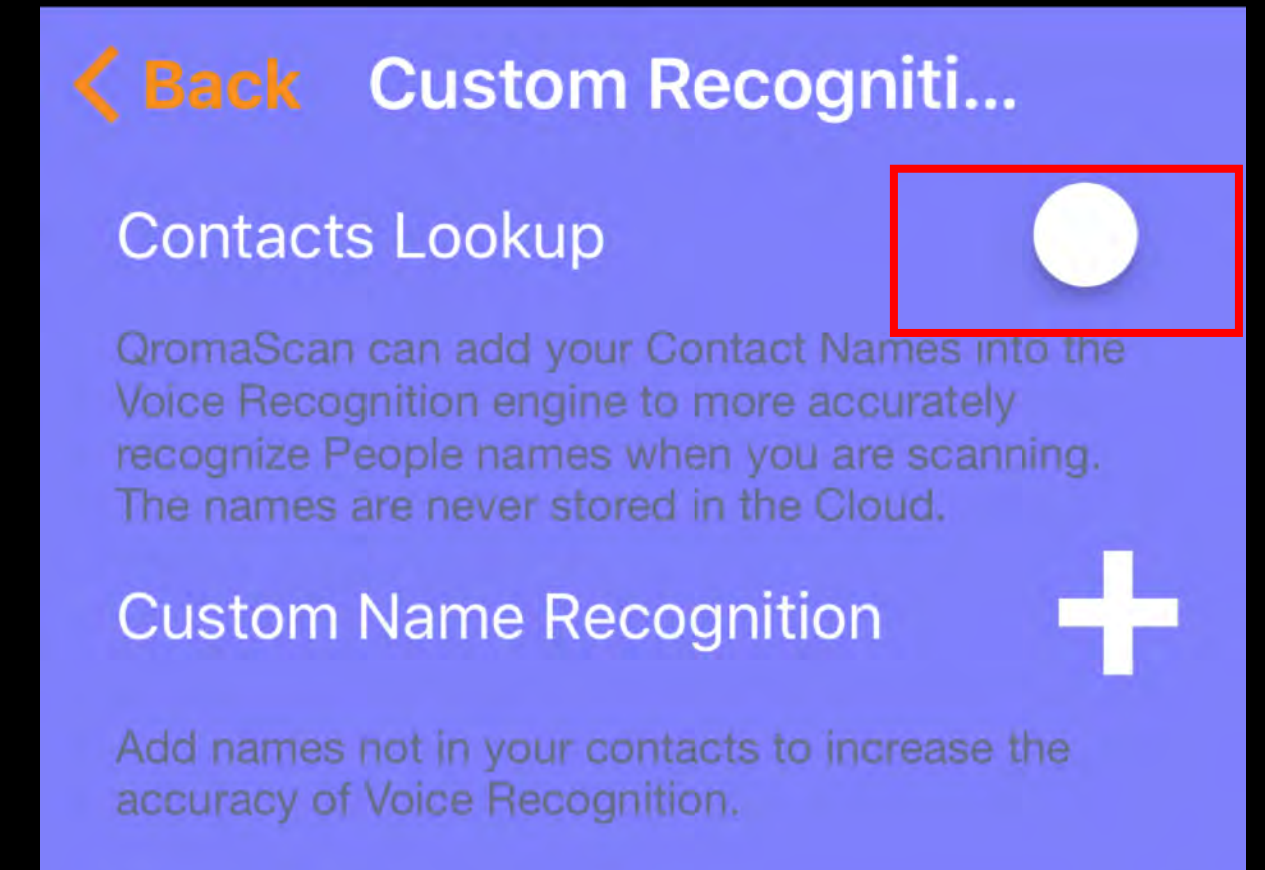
< Back Custom Recogniti...

Contacts Lookup

QromaScan can add your Contact Names into the Voice Recognition engine to more accurately recognize People names when you are scanning. The names are never stored in the Cloud.

Custom Name Recognition +

Add names not in your contacts to increase the accuracy of Voice Recognition.